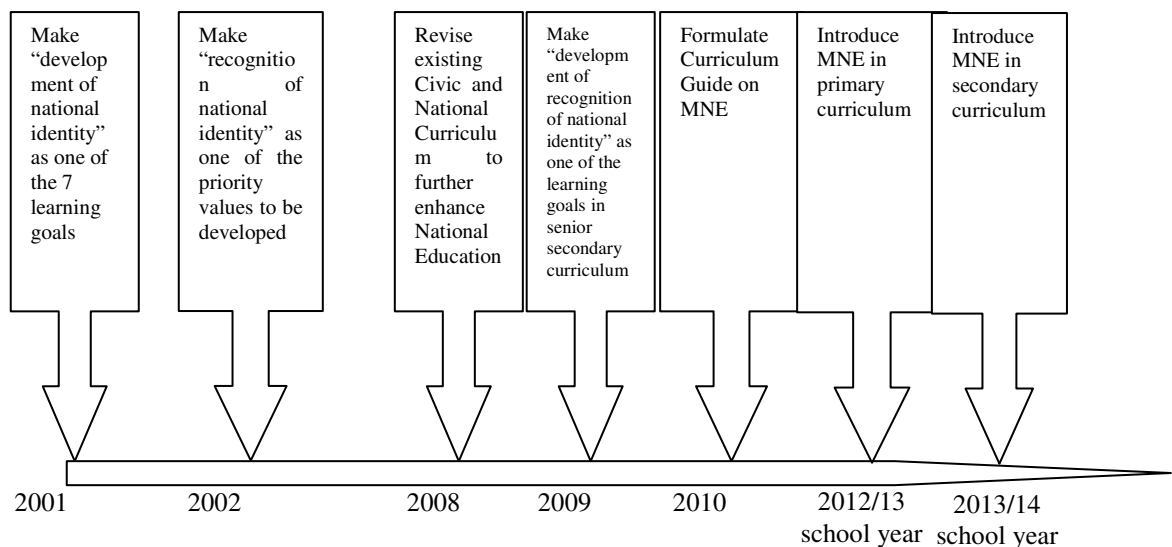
Make "development of national identity" as one of the 7 learning goals

Make "recognition of national identity" as one of the priority values to be developed

Revise existing Civic and National Curriculum to further enhance National Education

Make "development of recognition of national identity" as one of the learning goals in senior secondary curriculum

Formulate Curriculum Guide on MNE

Introduce MNE in primary curriculum

Introduce MNE in secondary curriculum

2001

2002

2008

2009

2010

2012/13 school year

2013/14 school year